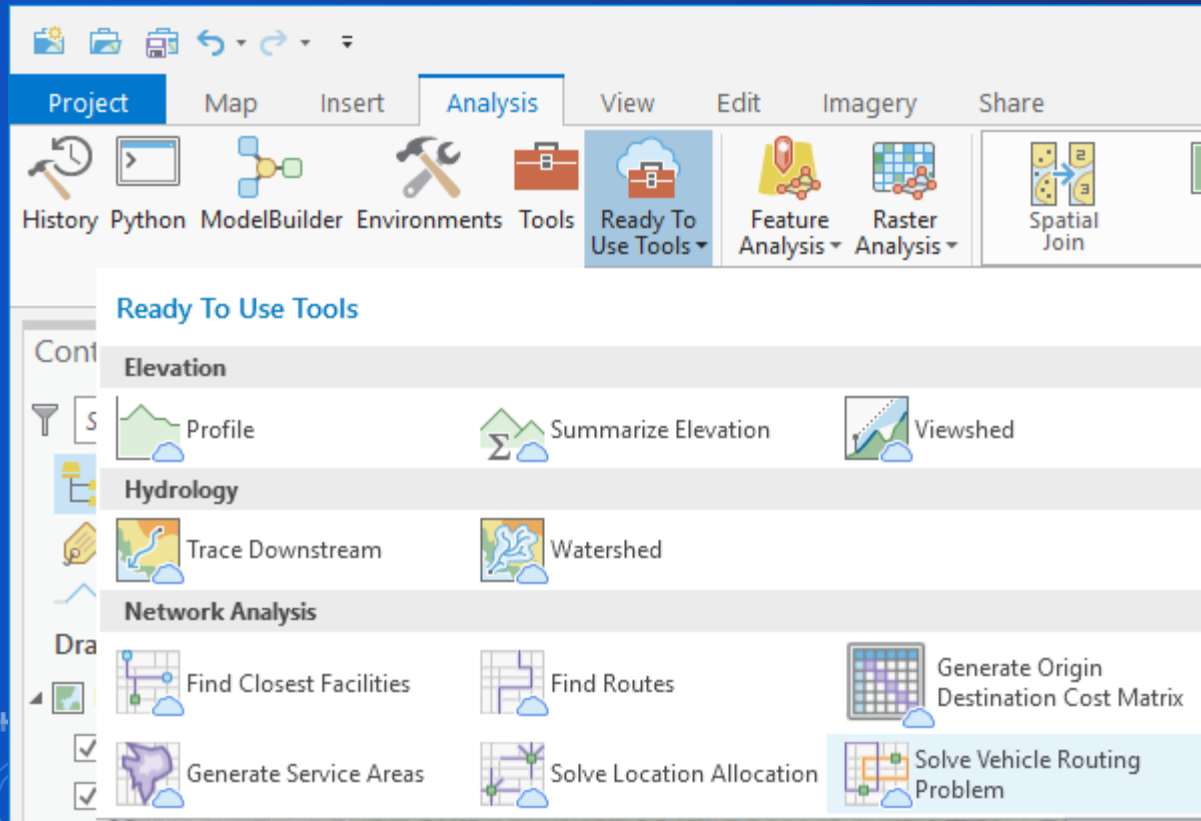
Project Map Insert Analysis View Edit Imagery Share

History Python ModelBuilder Environments Tools Ready To Use Tools Feature Analysis Raster Analysis Spatial Join

Cont

Dra

Ready To Use Tools

Elevation

Profile Summarize Elevation Viewshed

Hydrology

Trace Downstream Watershed

Network Analysis

Find Closest Facilities Find Routes Generate Origin Destination Cost Matrix

Generate Service Areas Solve Location Allocation Solve Vehicle Routing Problem